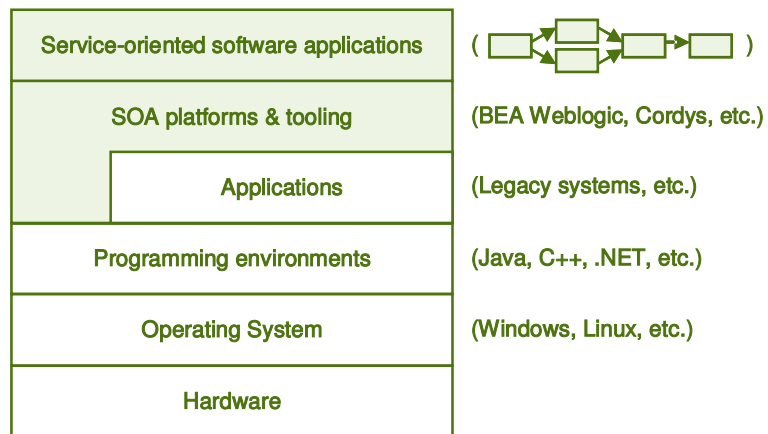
Service-oriented software applications

( )

SOA platforms & tooling

(BEA Weblogic, Cordys, etc.)

Applications

(Legacy systems, etc.)

Programming environments

(Java, C++, .NET, etc.)

Operating System

(Windows, Linux, etc.)

Hardware